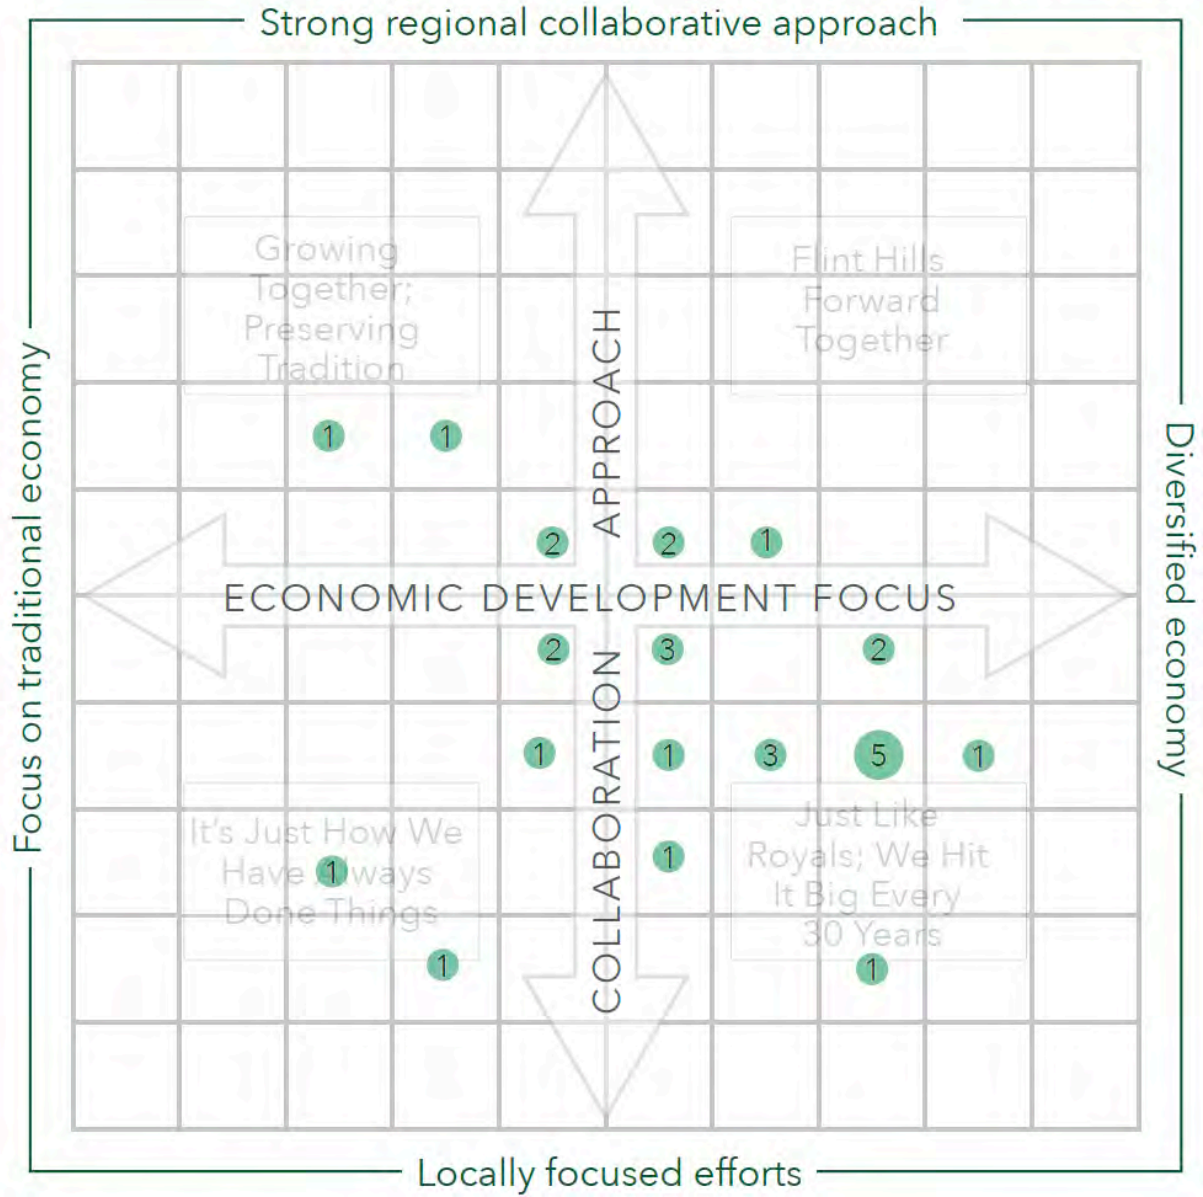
Strong regional collaborative approach

Focus on traditional economy

Diversified economy

Growing Together; Preserving Tradition

Flint Hills Forward Together

APPROACH

1 1

2 2 1

ECONOMIC DEVELOPMENT FOCUS

2 3 2

1 1 3 5 1

COLLABORATION

It's Just How We Have Always Done Things

1

Just Like Royals; We Hit It Big Every 30 Years

1

1

1

Locally focused efforts